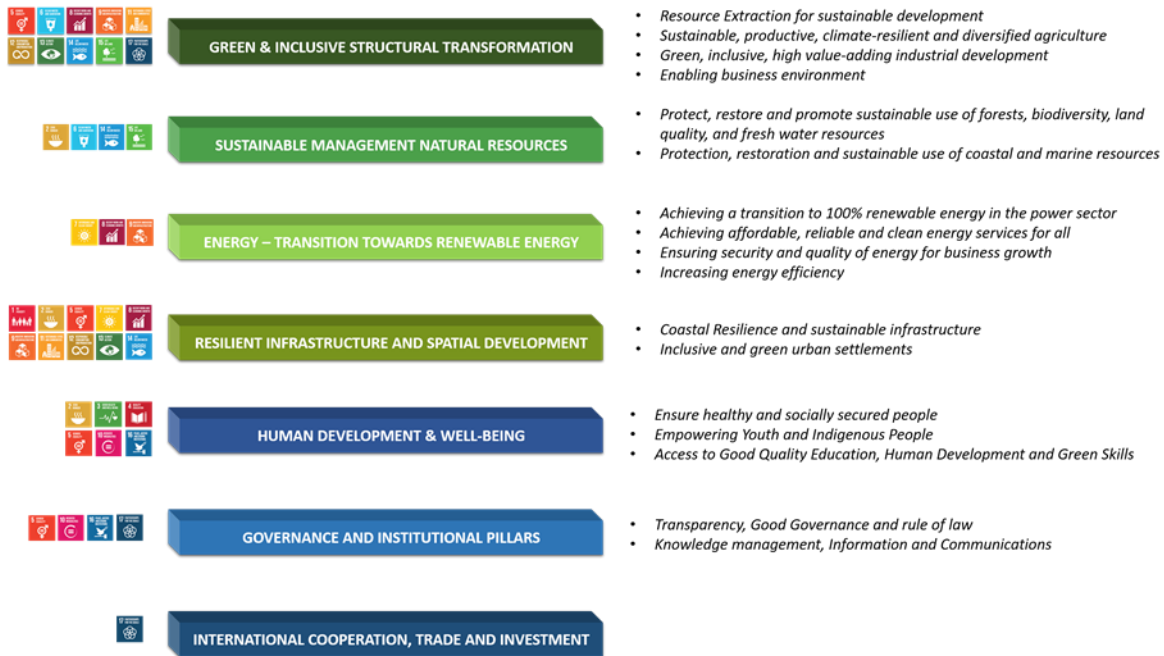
GREEN & INCLUSIVE STRUCTURAL TRANSFORMATION

- Resource Extraction for sustainable development
- Sustainable, productive, climate-resilient and diversified agriculture
- Green, inclusive, high value-adding industrial development
- Enabling business environment

SUSTAINABLE MANAGEMENT NATURAL RESOURCES

- Protect, restore and promote sustainable use of forests, biodiversity, land quality, and fresh water resources
- Protection, restoration and sustainable use of coastal and marine resources

ENERGY – TRANSITION TOWARDS RENEWABLE ENERGY

- Achieving a transition to 100% renewable energy in the power sector
- Achieving affordable, reliable and clean energy services for all
- Ensuring security and quality of energy for business growth
- Increasing energy efficiency

RESILIENT INFRASTRUCTURE AND SPATIAL DEVELOPMENT

- Coastal Resilience and sustainable infrastructure
- Inclusive and green urban settlements

HUMAN DEVELOPMENT & WELL-BEING

- Ensure healthy and socially secured people
- Empowering Youth and Indigenous People
- Access to Good Quality Education, Human Development and Green Skills

GOVERNANCE AND INSTITUTIONAL PILLARS

- Transparency, Good Governance and rule of law
- Knowledge management, Information and Communications

INTERNATIONAL COOPERATION, TRADE AND INVESTMENT